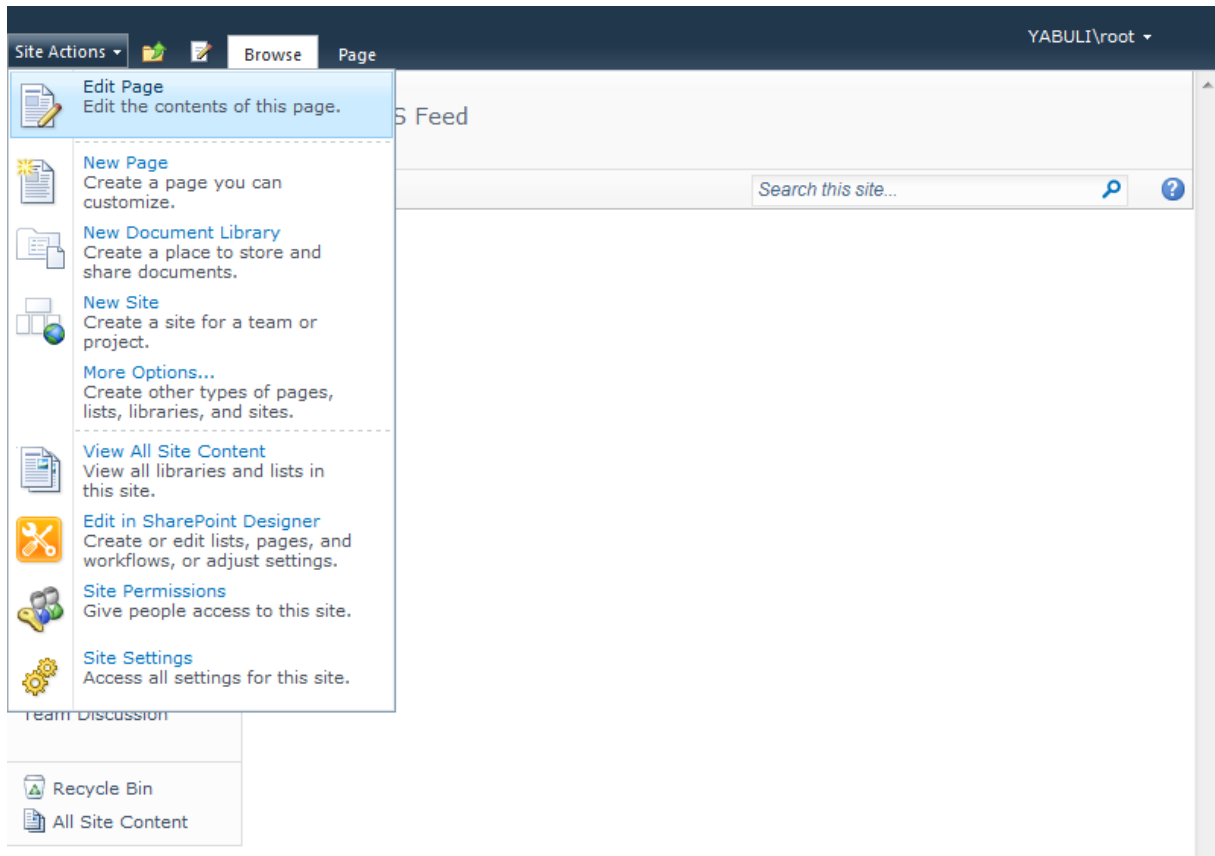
Site Actions ▾

Browse

Page

YABULI\root ▾

Edit Page
Edit the contents of this page.

S Feed

New Page
Create a page you can customize.

Search this site...

New Document Library
Create a place to store and share documents.

New Site
Create a site for a team or project.

More Options...
Create other types of pages, lists, libraries, and sites.

View All Site Content
View all libraries and lists in this site.

Edit in SharePoint Designer
Create or edit lists, pages, and workflows, or adjust settings.

Site Permissions
Give people access to this site.

Site Settings
Access all settings for this site.

Team Discussion

Recycle Bin

All Site Content